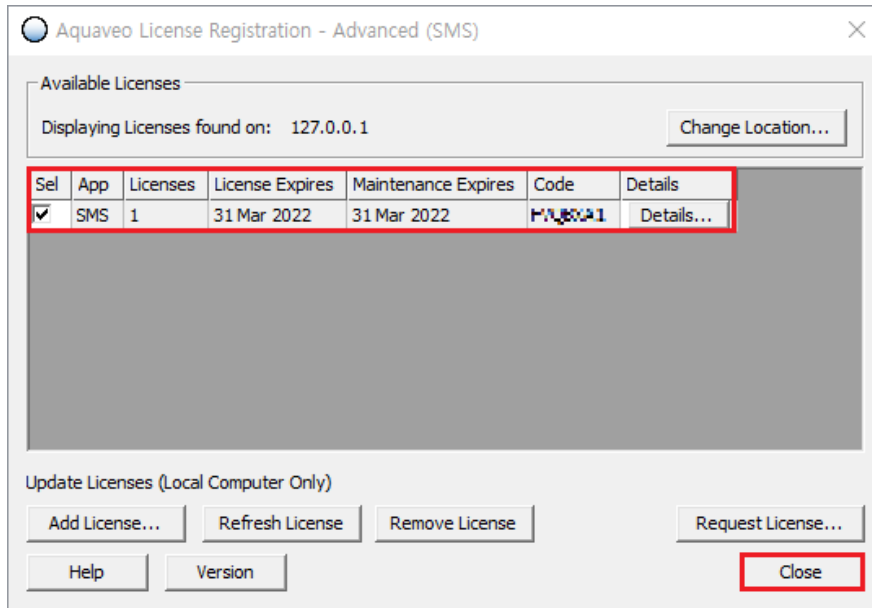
Aquaveo License Registration - Advanced (SMS)

Available Licenses

Displaying Licenses found on: 127.0.0.1

Change Location...

| Sel | App | Licenses | License Expires | Maintenance Expires | Code | Details |
|---|---|---|---|---|---|---|
| ☑ | SMS | 1 | 31 Mar 2022 | 31 Mar 2022 | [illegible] | Details... |

Update Licenses (Local Computer Only)

Add License... Refresh License Remove License Request License...

Help Version Close